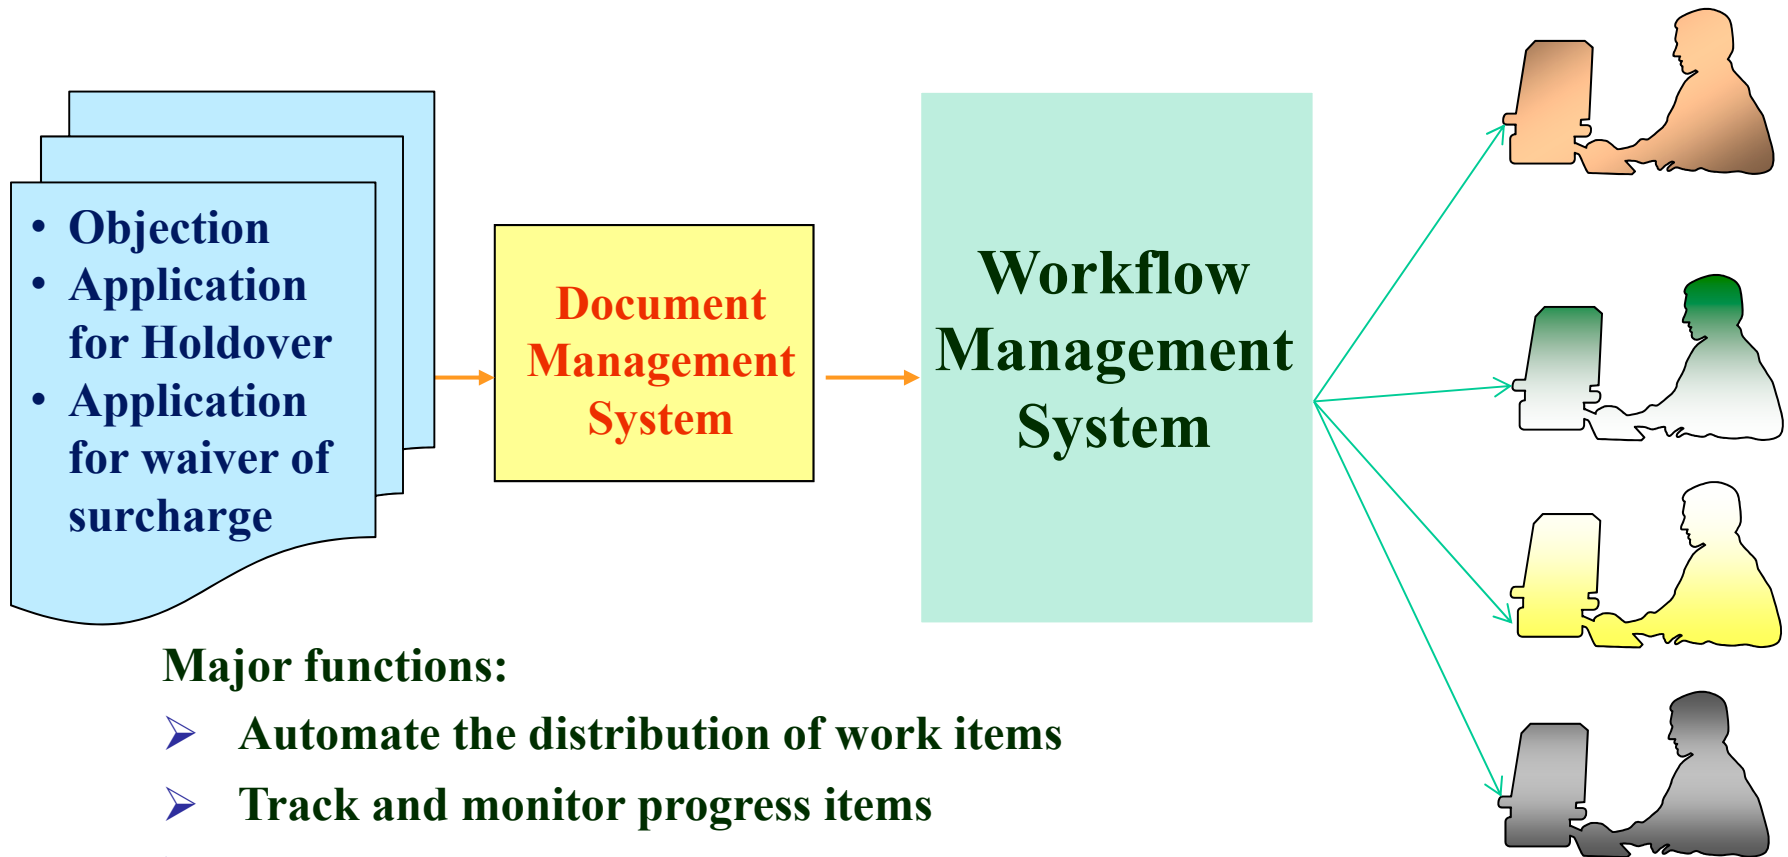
• Objection
• Application for Holdover
• Application for waiver of surcharge

Document Management System

Workflow Management System

Major functions:
➢ Automate the distribution of work items
➢ Track and monitor progress items